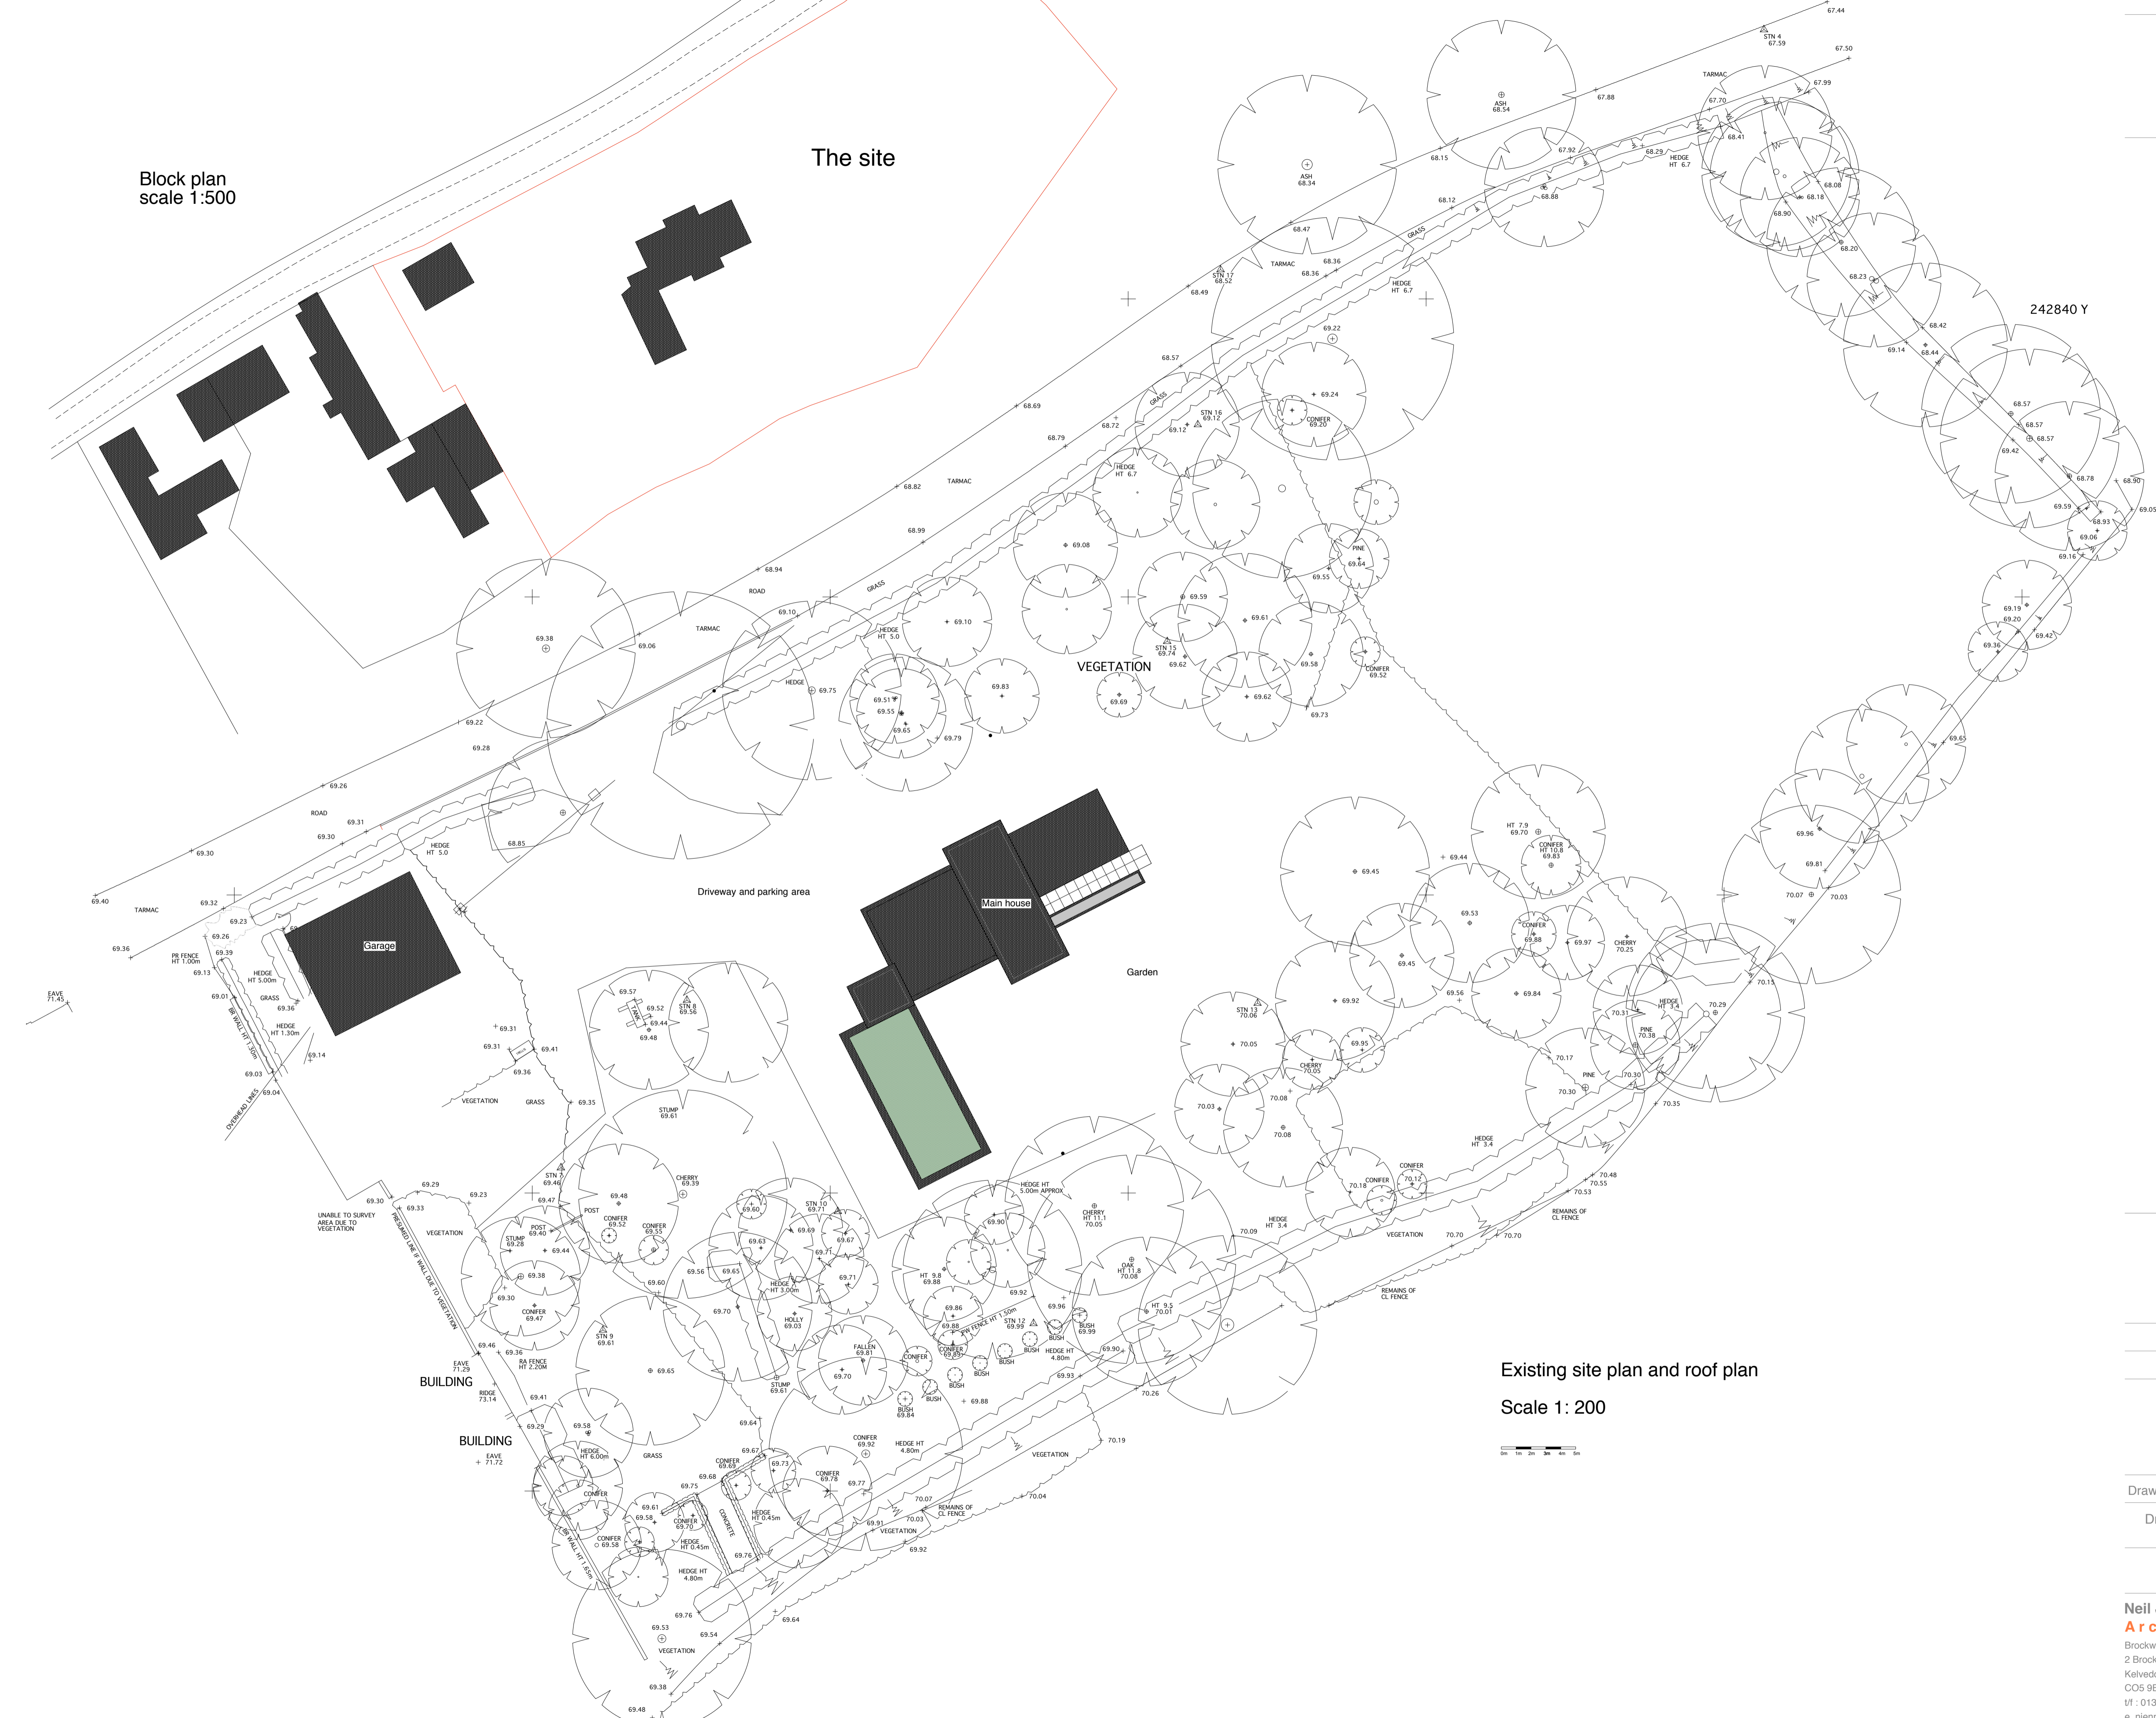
Block plan
scale 1:500

The site

242840 Y

VEGETATION

Driveway and parking area

Main house

Garage

Garden

BUILDING

BUILDING

Existing site plan and roof plan

Scale 1: 200

TARMAC

ROAD

GRASS

HEDGE HT 5.0

HEDGE HT 6.7

UNABLE TO SURVEY AREA DUE TO VEGETATION

PRESUMED LINE OF WALL DUE TO VEGETATION

OVERHEAD LINES

REMAINS OF CL FENCE

VEGETATION

Draw

Dr

Neil

Arc

Brockw

2 Brock

Kelved

CO5 9

t/f : 013